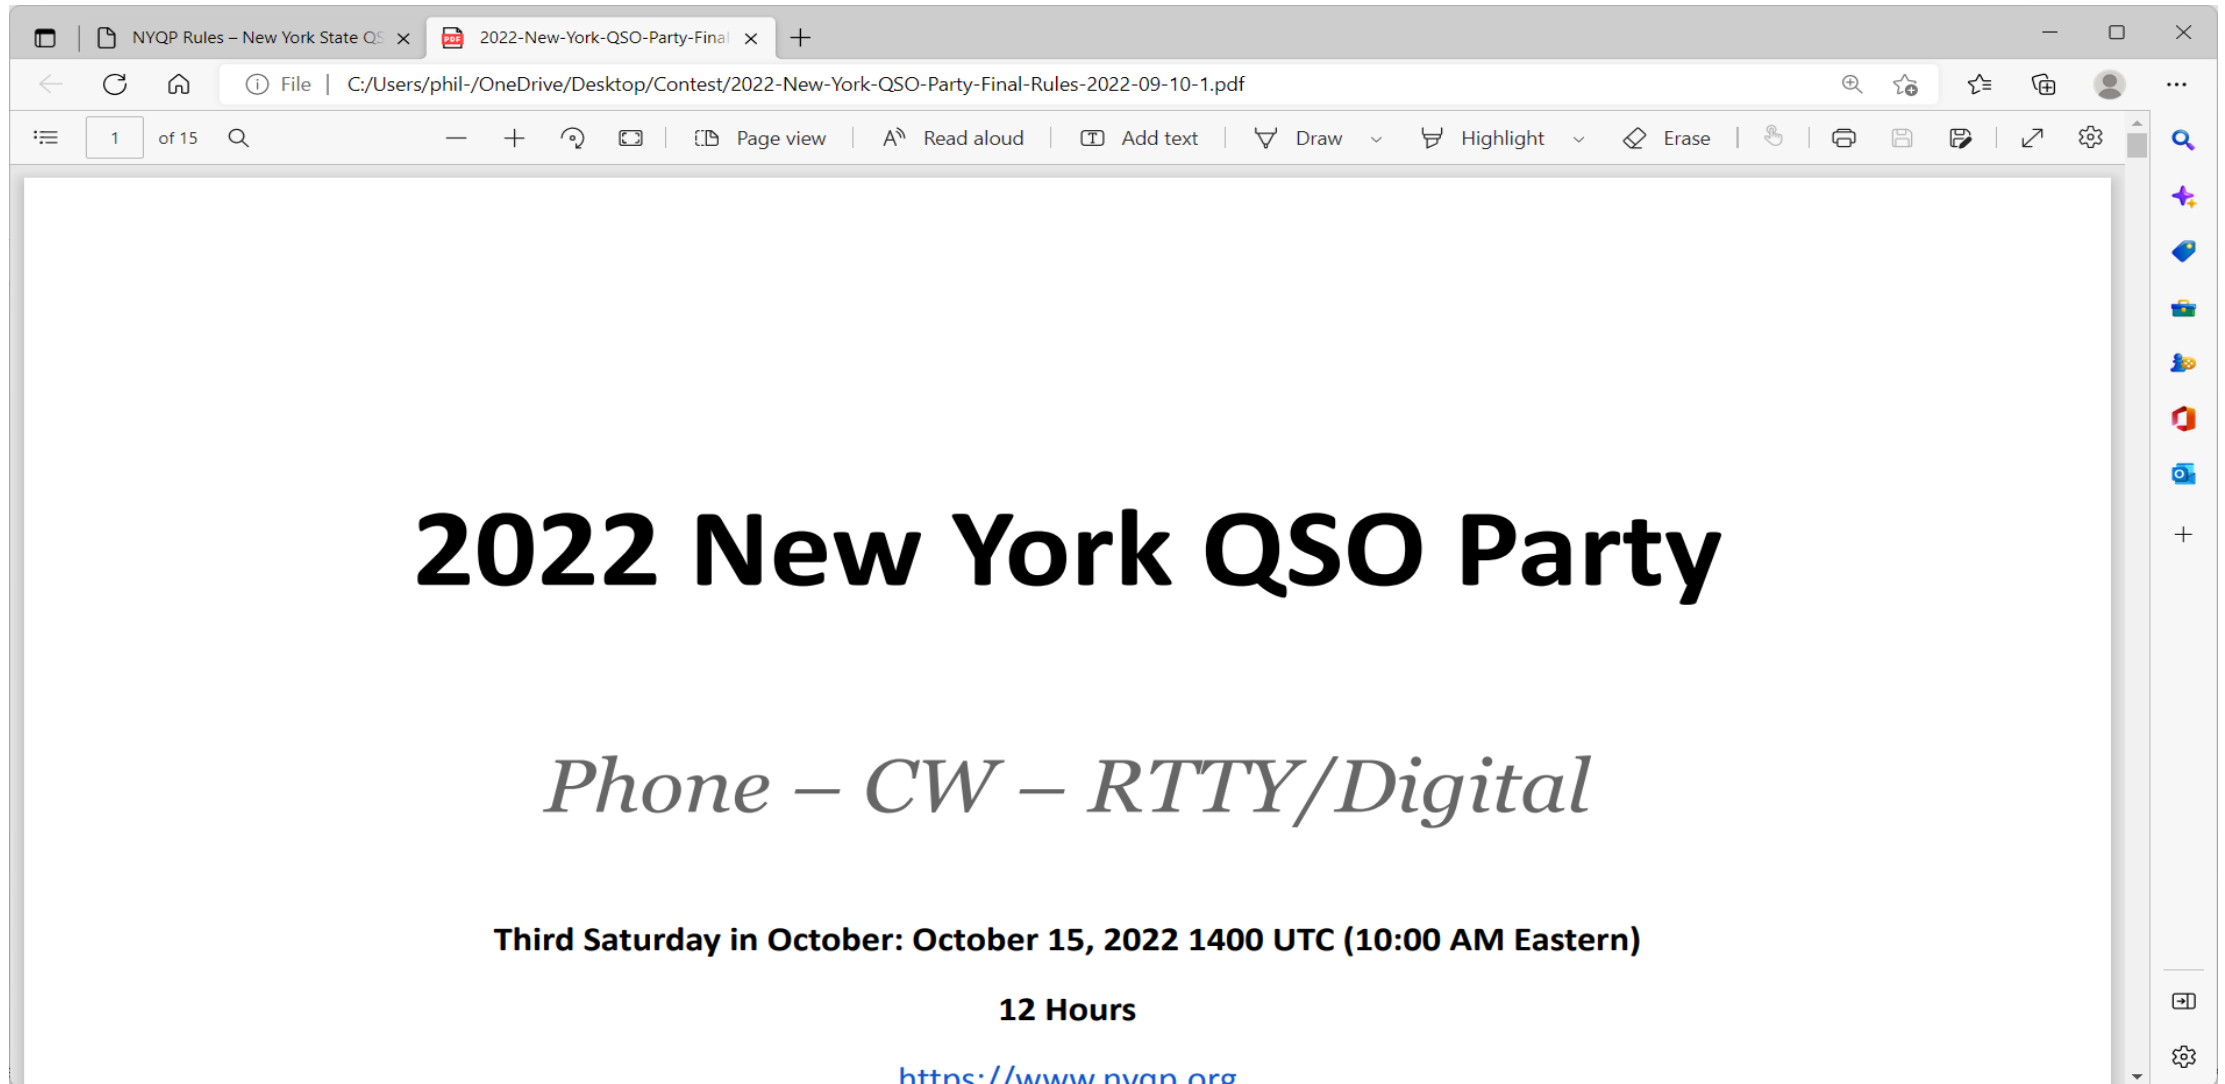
NYQP Rules – New York State QS
2022-New-York-QSO-Party-Final

File | C:/Users/phil-/OneDrive/Desktop/Contest/2022-New-York-QSO-Party-Final-Rules-2022-09-10-1.pdf

1 of 15

Page view

Read aloud

Add text

Draw

Highlight

Erase

2022 New York QSO Party

Phone – CW – RTTY/Digital

Third Saturday in October: October 15, 2022 1400 UTC (10:00 AM Eastern)

12 Hours

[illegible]